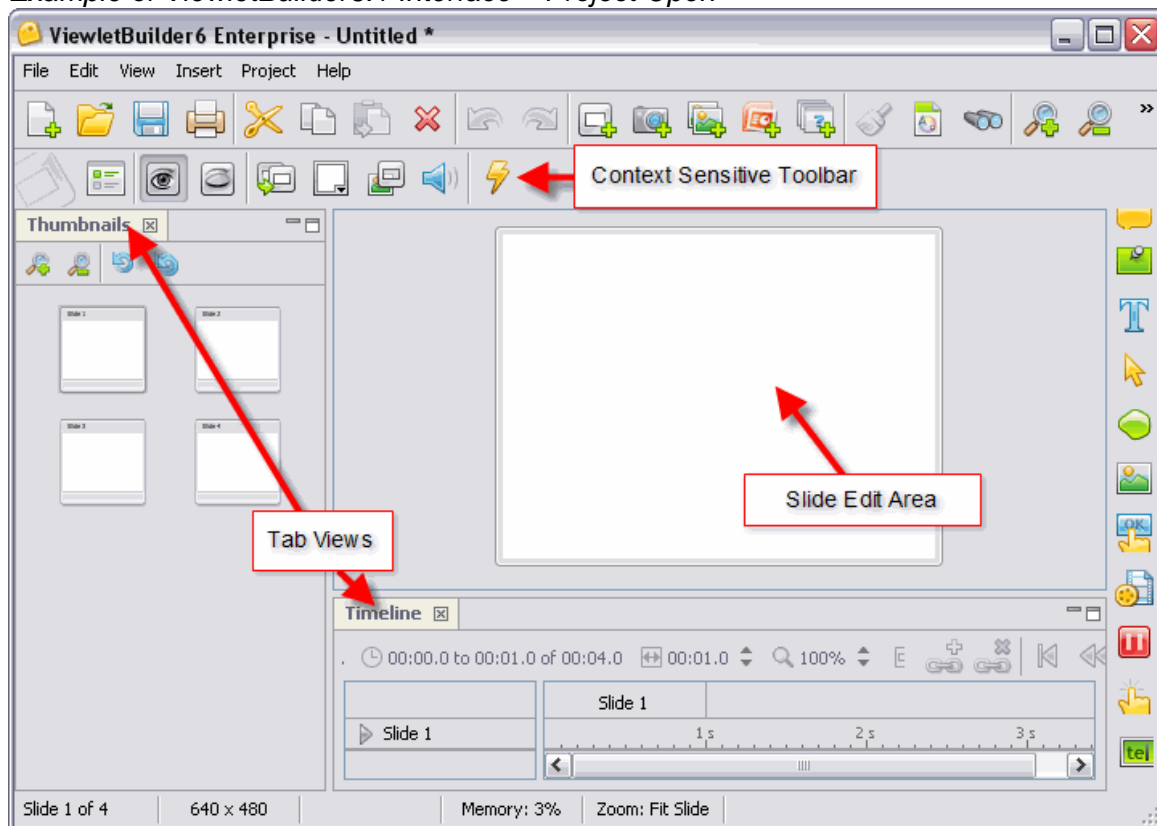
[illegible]

ViewletBuilder6 Enterprise - Untitled *

File Edit View Insert Project Help

Context Sensitive Toolbar

Thumbnails

Slide 1
Slide 2
Slide 3
Slide 4

Slide Edit Area

Tab Views

Timeline

00:00.0 to 00:01.0 of 00:04.0 00:01.0 100%

Slide 1

Slide 1

1 s 2 s 3 s

tel

Slide 1 of 4 640 x 480 Memory: 3% Zoom: Fit Slide